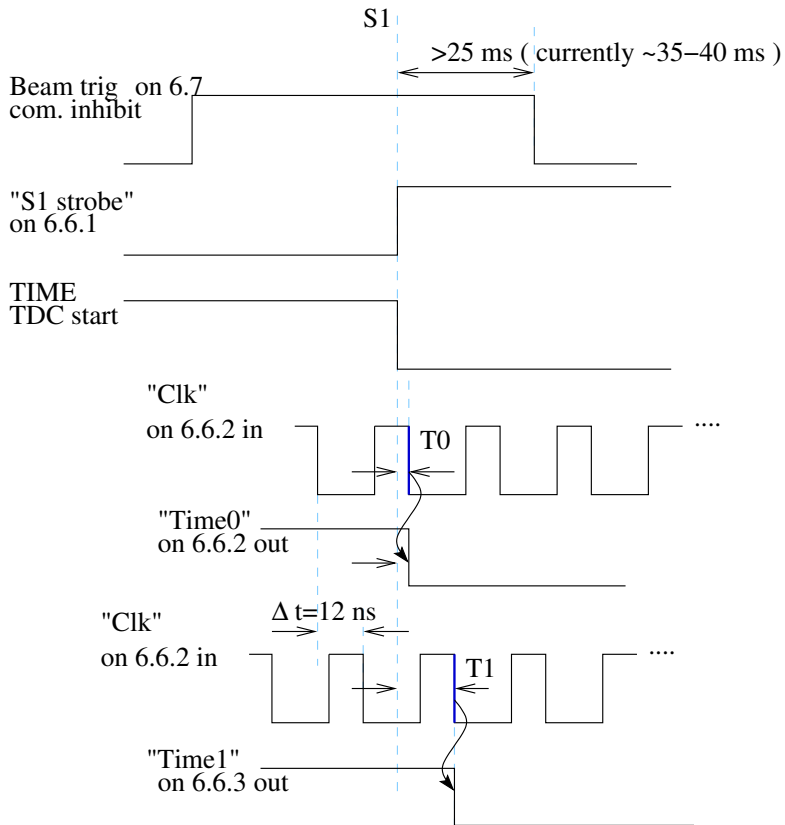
S1

>25 ms ( currently ~35−40 ms )

Beam trig on 6.7
com. inhibit

"S1 strobe"
on 6.6.1

TIME
TDC start

"Clk"
on 6.6.2 in

T0

....

"Time0"
on 6.6.2 out

$\Delta$ t=12 ns

"Clk"
on 6.6.2 in

T1

....

"Time1"
on 6.6.3 out